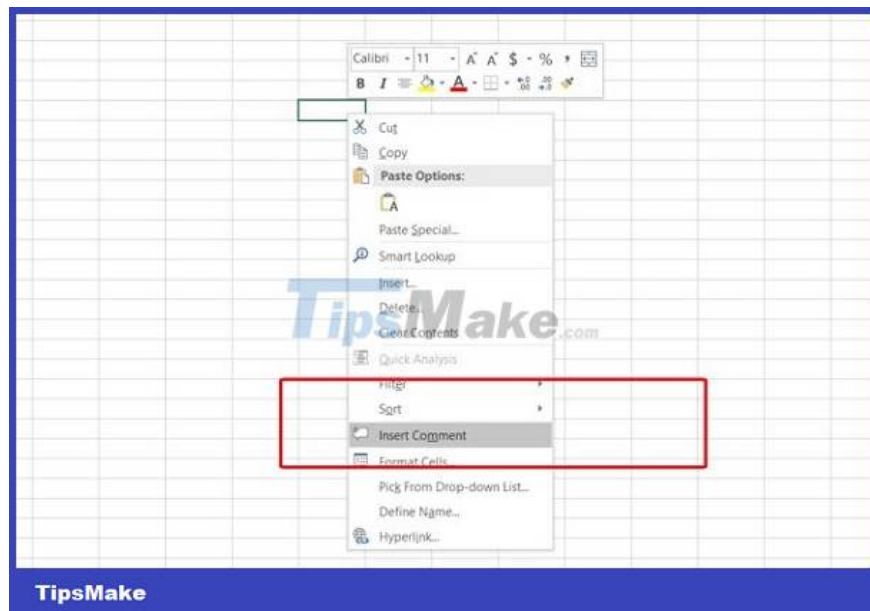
Calibri 11 A A $ % ,
B I

Cut
Copy
Paste Options:

Paste Special...
Smart Lookup
Insert...
Delete...
Clear Contents
Quick Analysis
Filter
Sort
Insert Comment
Format Cells...
Pick From Drop-down List...
Define Name...
Hyperlink...

TipsMake.com

TipsMake